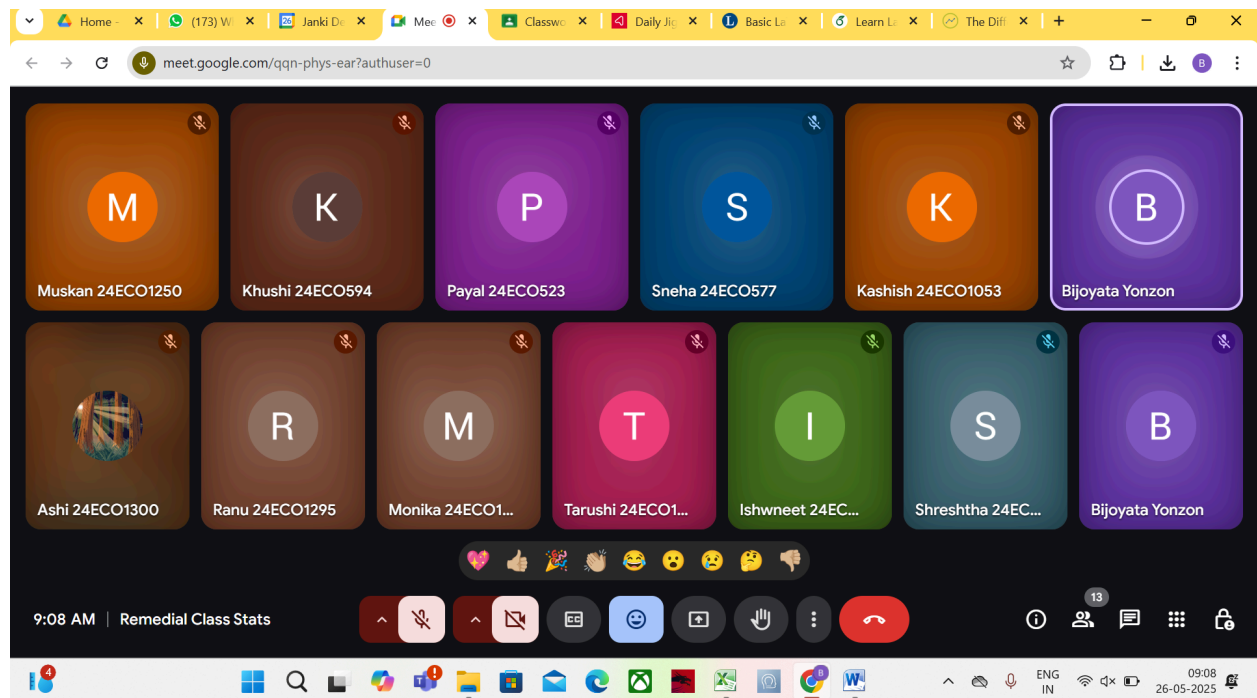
Home - (173) W Janki De Mee Classwo Daily Jig Basic La Learn L The Diff

meet.google.com/qqn-phys-ear?authuser=0

M
Muskan 24ECO1250

K
Khushi 24ECO594

P
Payal 24ECO523

S
Sneha 24ECO577

K
Kashish 24ECO1053

B
Bijoyata Yonzon

Ashi 24ECO1300

R
Ranu 24ECO1295

M
Monika 24ECO1...

T
Tarushi 24ECO1...

I
Ishwneet 24EC...

S
Shreshtha 24EC...

B
Bijoyata Yonzon

9:08 AM | Remedial Class Stats

13

ENG IN
09:08
26-05-2025